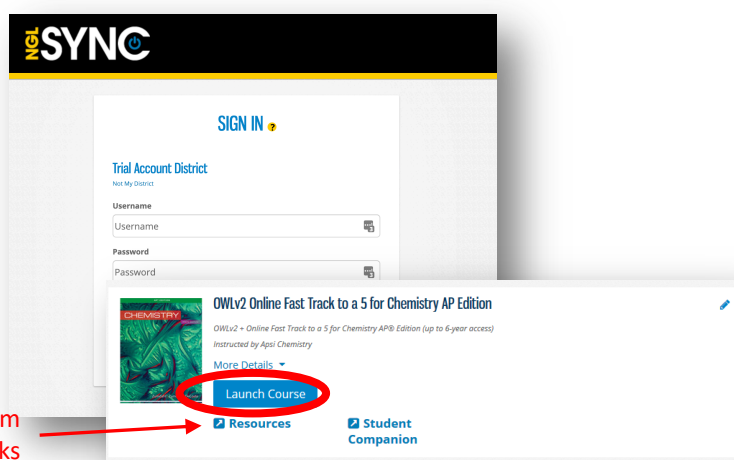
NGL SYNC

SIGN IN ?

Trial Account District
Not My District

Username
Username

Password
Password

CHEMISTRY

OWLv2 Online Fast Track to a 5 for Chemistry AP Edition

OWLv2 + Online Fast Track to a 5 for Chemistry AP® Edition (up to 6-year access)

Instructed by Apsi Chemistry

More Details

Launch Course

Resources

Student Companion

m
ks